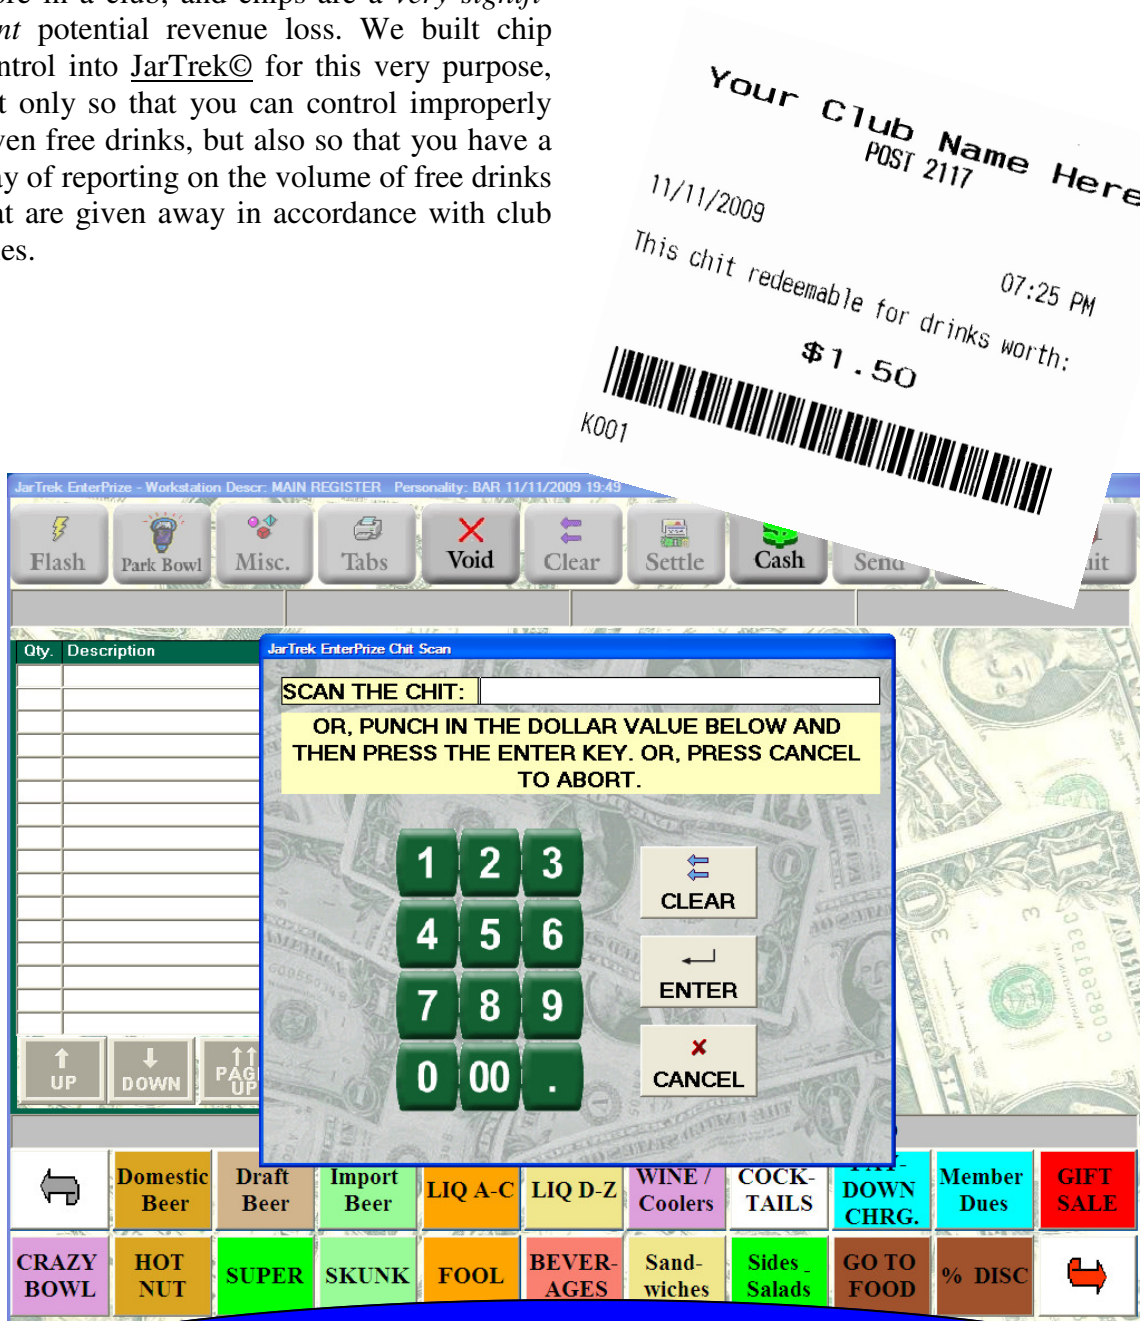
nt potential revenue loss. We built chip ntrol into JarTrek© for this very purpose, t only so that you can control improperly ven free drinks, but also so that you have a ay of reporting on the volume of free drinks at are given away in accordance with club es.

Your Club Name Here
POST 2117
11/11/2009
07:25 PM
This chit redeemable for drinks worth:
$1.50
K001

JarTrek EnterPrize - Workstation Descr: MAIN REGISTER Personality: BAR 11/11/2009 19:49

Flash
Park Bowl
Misc.
Tabs
Void
Clear
Settle
Cash
Send
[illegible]it

Qty. Description

JarTrek EnterPrize Chit Scan
SCAN THE CHIT:
OR, PUNCH IN THE DOLLAR VALUE BELOW AND THEN PRESS THE ENTER KEY. OR, PRESS CANCEL TO ABORT.

1 2 3
4 5 6
7 8 9
0 00 .

CLEAR
ENTER
CANCEL

UP
DOWN
PAGE UP

| | Domestic Beer | Draft Beer | Import Beer | LIQ A-C | LIQ D-Z | WINE / Coolers | COCK-TAILS | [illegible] DOWN CHRG. | Member Dues | GIFT SALE |
|---|---|---|---|---|---|---|---|---|---|---|
| CRAZY BOWL | HOT NUT | SUPER | SKUNK | FOOL | BEVER-AGES | Sand-wiches | Sides Salads | GO TO FOOD | % DISC | |